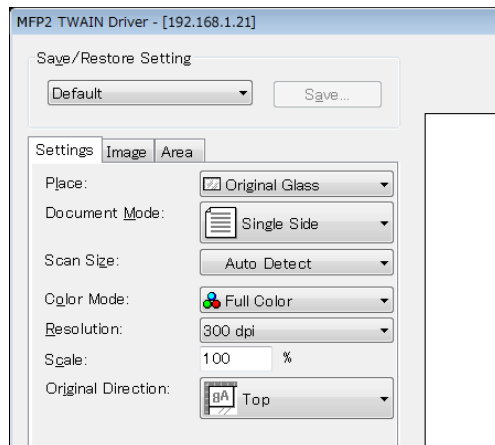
MFP2 TWAIN Driver - [192.168.1.21]

Save/Restore Setting

Default

Save...

Settings Image Area

Place: Original Glass

Document Mode: Single Side

Scan Size: Auto Detect

Color Mode: Full Color

Resolution: 300 dpi

Scale: 100 %

Original Direction: Top